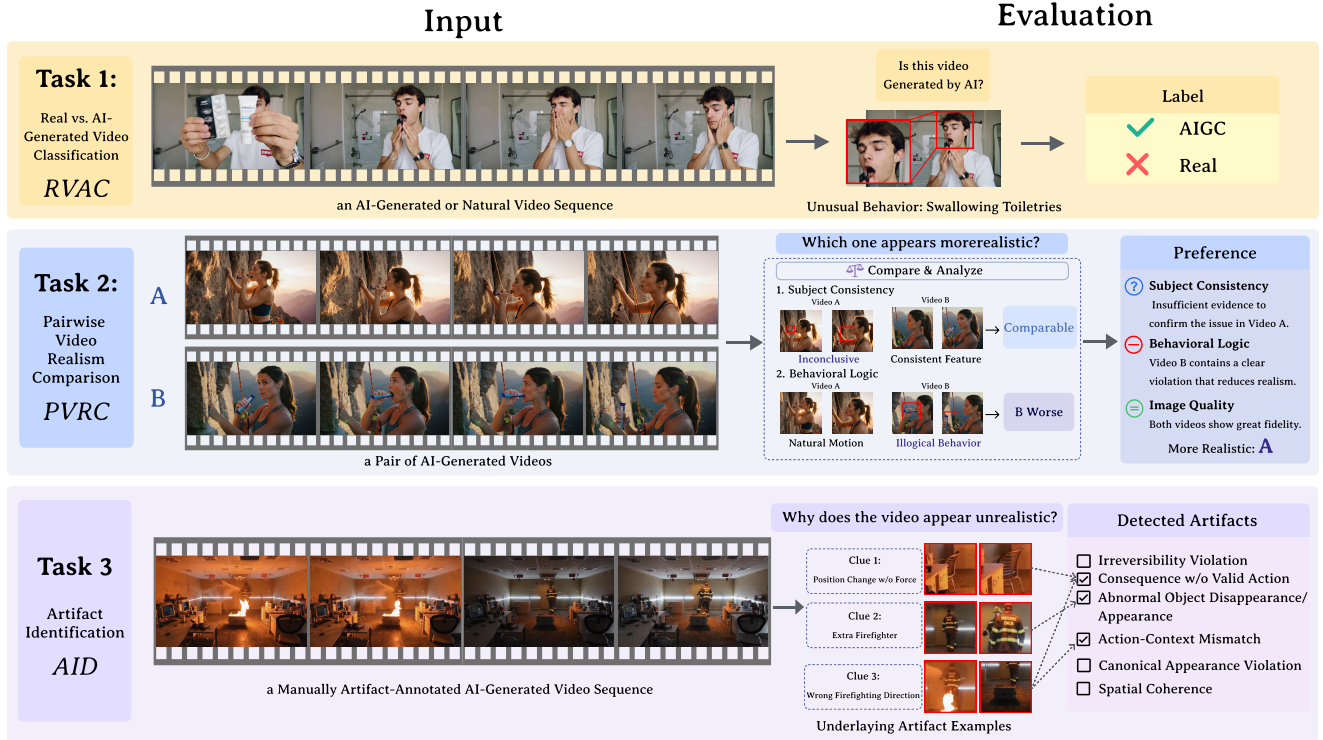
Input

Evaluation

Task 1:

Real vs. AI-Generated Video Classification

RVAC

an AI-Generated or Natural Video Sequence

Is this video Generated by AI?

Unusual Behavior: Swallowing Toiletries

Label

✓ AIGC

✗ Real

Task 2:

Pairwise Video Realism Comparison

PVRC

A

B

a Pair of AI-Generated Videos

Which one appears morerealistic?

Compare & Analyze

1. Subject Consistency

Video A

Video B

Inconclusive

Consistent Feature

Comparable

2. Behavioral Logic

Video A

Video B

Natural Motion

Illogical Behavior

B Worse

Preference

Subject Consistency
Insufficient evidence to confirm the issue in Video A.

Behavioral Logic
Video B contains a clear violation that reduces realism.

Image Quality
Both videos show great fidelity.

More Realistic: A

Task 3

Artifact Identification

AID

a Manually Artifact-Annotated AI-Generated Video Sequence

Why does the video appear unrealistic?

Clue 1:
Position Change w/o Force

Clue 2:
Extra Firefighter

Clue 3:
Wrong Firefighting Direction

Underlaying Artifact Examples

Detected Artifacts

☐ Irreversibility Violation
☑ Consequence w/o Valid Action
☑ Abnormal Object Disappearance/ Appearance
☑ Action-Context Mismatch
☐ Canonical Appearance Violation
☐ Spatial Coherence